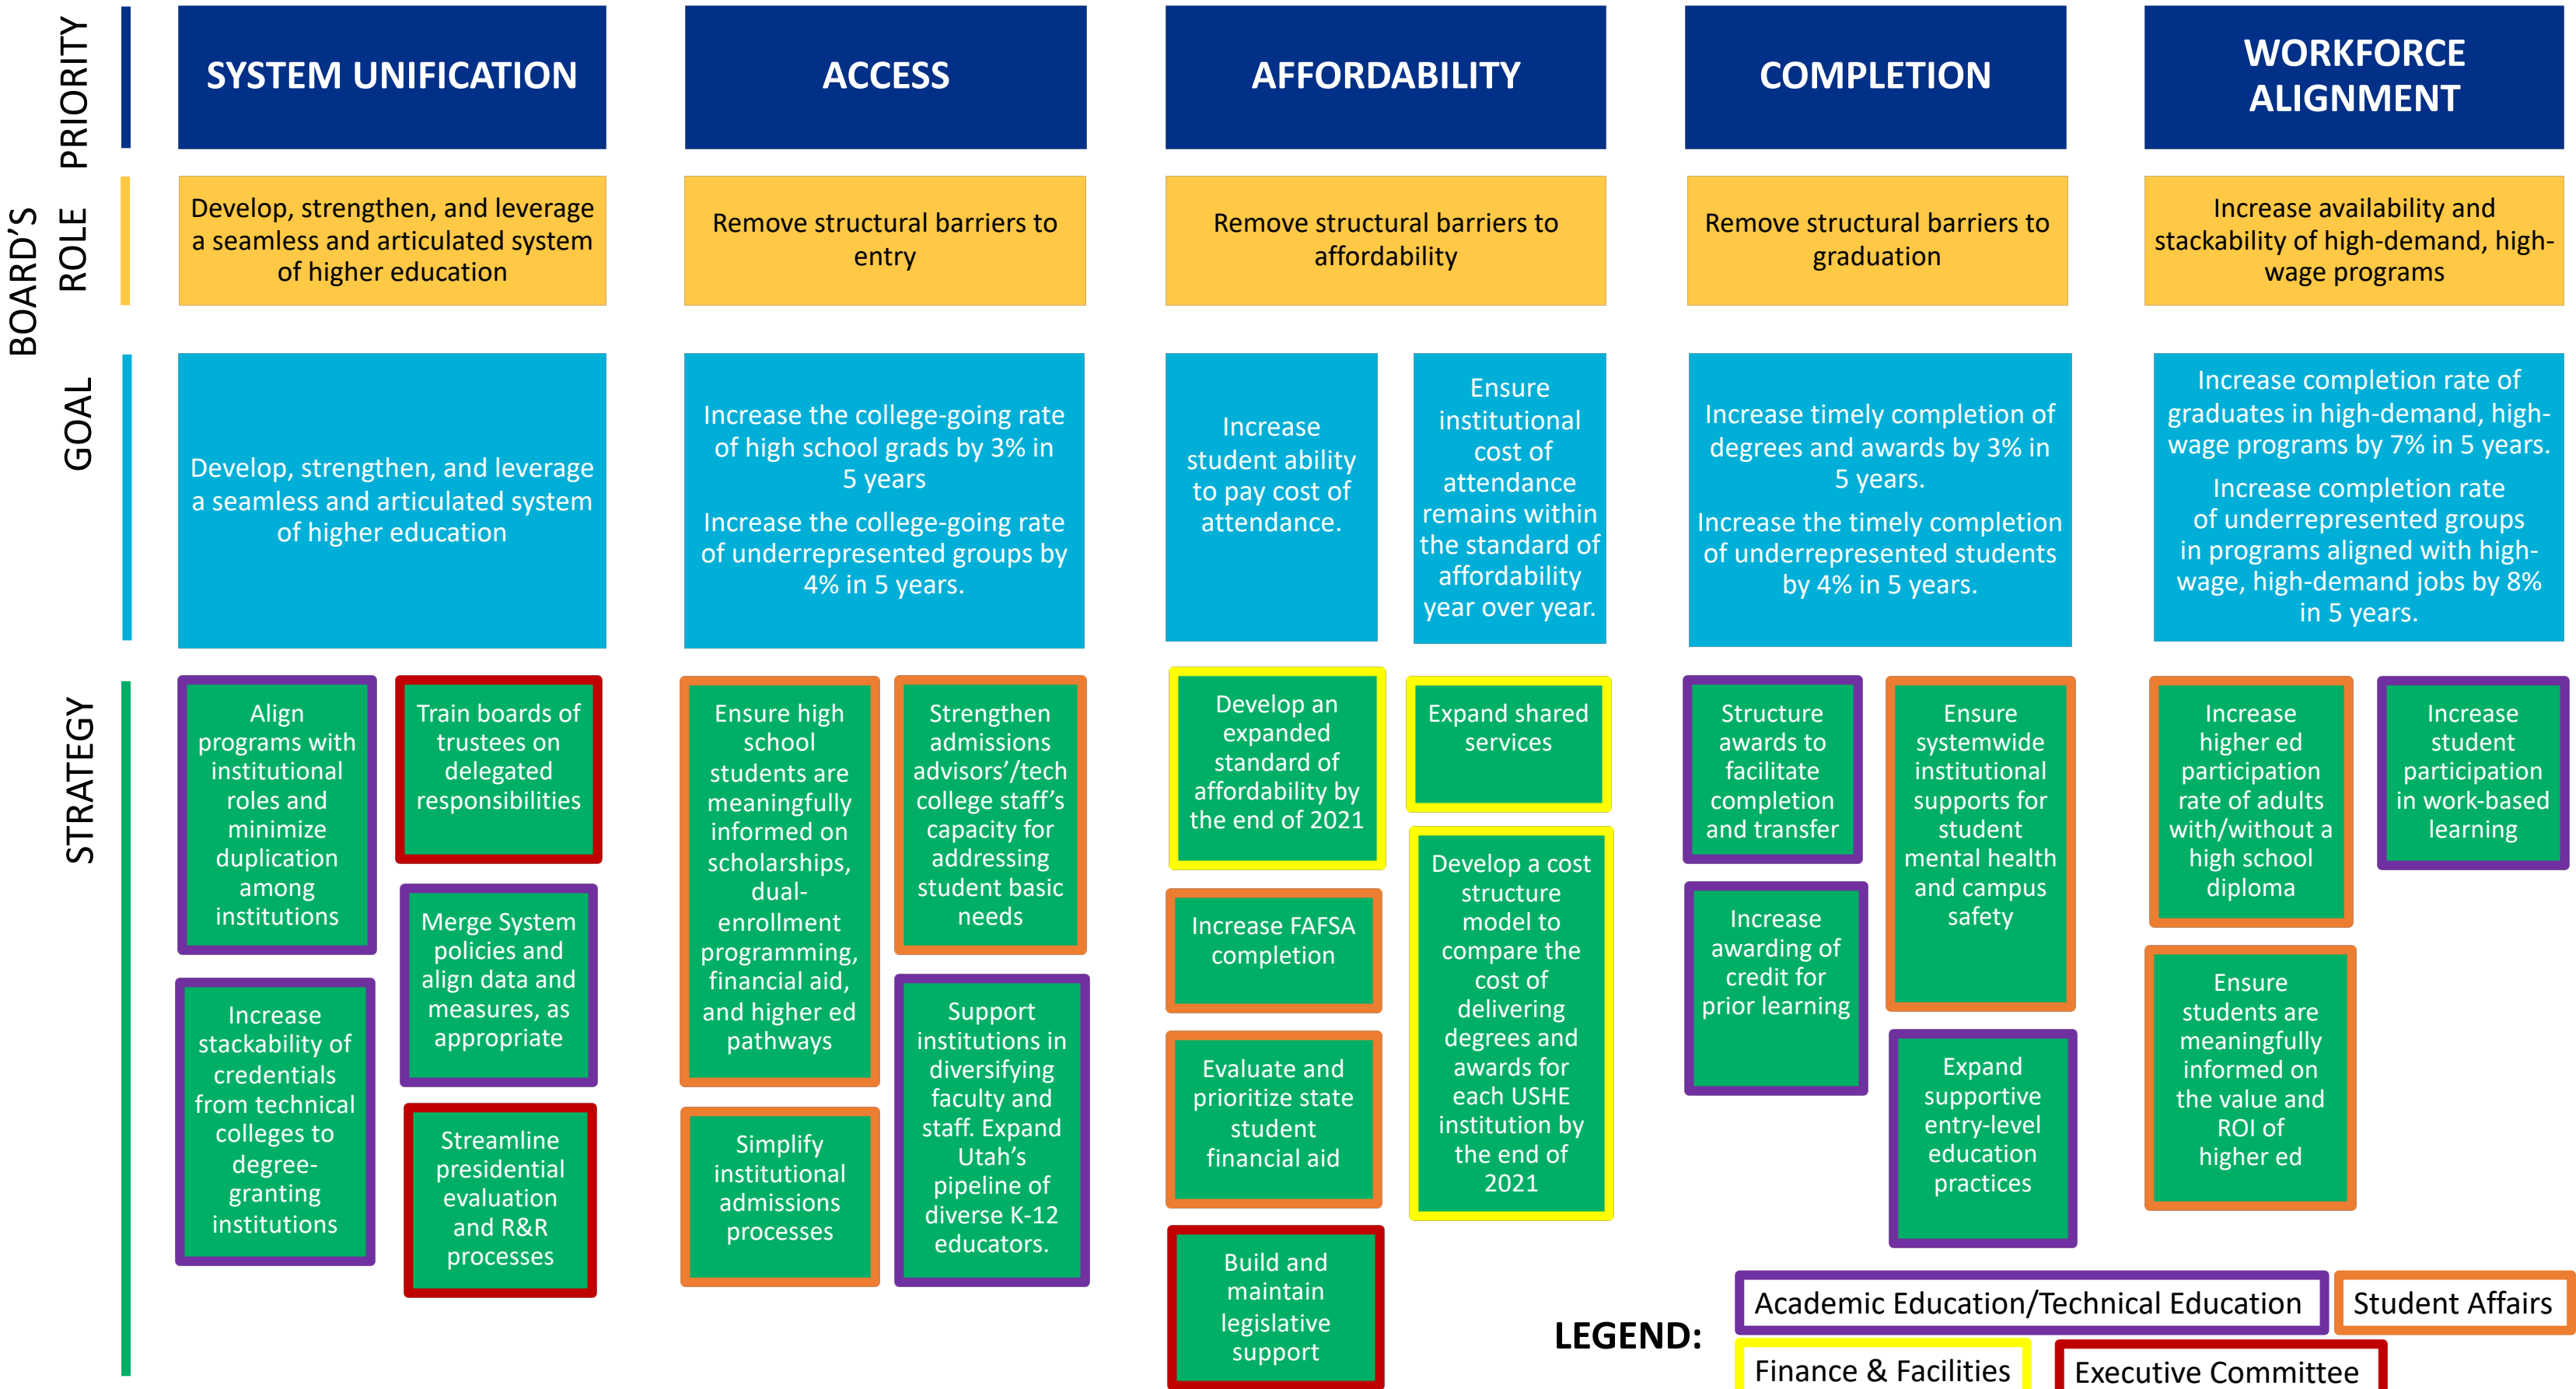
PRIORITY

BOARD'S ROLE

GOAL

STRATEGY

| PRIORITY | SYSTEM UNIFICATION | ACCESS | AFFORDABILITY | COMPLETION | WORKFORCE ALIGNMENT |
|---|---|---|---|---|---|
| BOARD'S ROLE | Develop, strengthen, and leverage a seamless and articulated system of higher education | Remove structural barriers to entry | Remove structural barriers to affordability | Remove structural barriers to graduation | Increase availability and stackability of high-demand, high-wage programs |
| GOAL | Develop, strengthen, and leverage a seamless and articulated system of higher education | Increase the college-going rate of high school grads by 3% in 5 years. Increase the college-going rate of underrepresented groups by 4% in 5 years. | Increase student ability to pay cost of attendance. Ensure institutional cost of attendance remains within the standard of affordability year over year. | Increase timely completion of degrees and awards by 3% in 5 years. Increase the timely completion of underrepresented students by 4% in 5 years. | Increase completion rate of graduates in high-demand, high-wage programs by 7% in 5 years. Increase completion rate of underrepresented groups in programs aligned with high-wage, high-demand jobs by 8% in 5 years. |

Align programs with institutional roles and minimize duplication among institutions

Train boards of trustees on delegated responsibilities

Merge System policies and align data and measures, as appropriate

Increase stackability of credentials from technical colleges to degree-granting institutions

Streamline presidential evaluation and R&R processes

Ensure high school students are meaningfully informed on scholarships, dual-enrollment programming, financial aid, and higher ed pathways

Strengthen admissions advisors'/tech college staff's capacity for addressing student basic needs

Support institutions in diversifying faculty and staff. Expand Utah's pipeline of diverse K-12 educators.

Simplify institutional admissions processes

Develop an expanded standard of affordability by the end of 2021

Expand shared services

Increase FAFSA completion

Develop a cost structure model to compare the cost of delivering degrees and awards for each USHE institution by the end of 2021

Evaluate and prioritize state student financial aid

Build and maintain legislative support

Structure awards to facilitate completion and transfer

Ensure systemwide institutional supports for student mental health and campus safety

Increase awarding of credit for prior learning

Expand supportive entry-level education practices

Increase higher ed participation rate of adults with/without a high school diploma

Increase student participation in work-based learning

Ensure students are meaningfully informed on the value and ROI of higher ed

LEGEND: Academic Education/Technical Education | Student Affairs | Finance & Facilities | Executive Committee